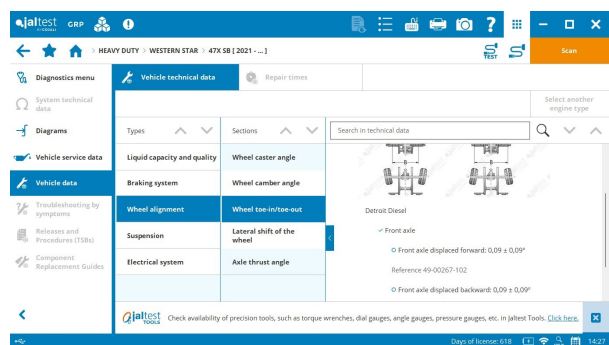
jaltest GRP

HEAVY DUTY > WESTERN STAR > 47X SB [ 2021 - ... ]

Scan

Diagnostics menu
System technical data
Diagrams
Vehicle service data
Vehicle data
Troubleshooting by symptoms
Releases and Procedures (TSBs)
Component Replacement Guides

Vehicle technical data
Repair times

Select another engine type

Types
Liquid capacity and quality
Braking system
Wheel alignment
Suspension
Electrical system

Sections
Wheel caster angle
Wheel camber angle
Wheel toe-in/toe-out
Lateral shift of the wheel
Axle thrust angle

Search in technical data

B
B

Detroit Diesel

Front axle

Front axle displaced forward: 0,09 ± 0,09º

Reference 49-00267-102

Front axle displaced backward: 0,09 ± 0,09º

jaltest TOOLS Check availability of precision tools, such as torque wrenches, dial gauges, angle gauges, pressure gauges, etc. in Jaltest Tools. Click here.

Days of license: 618 14:27